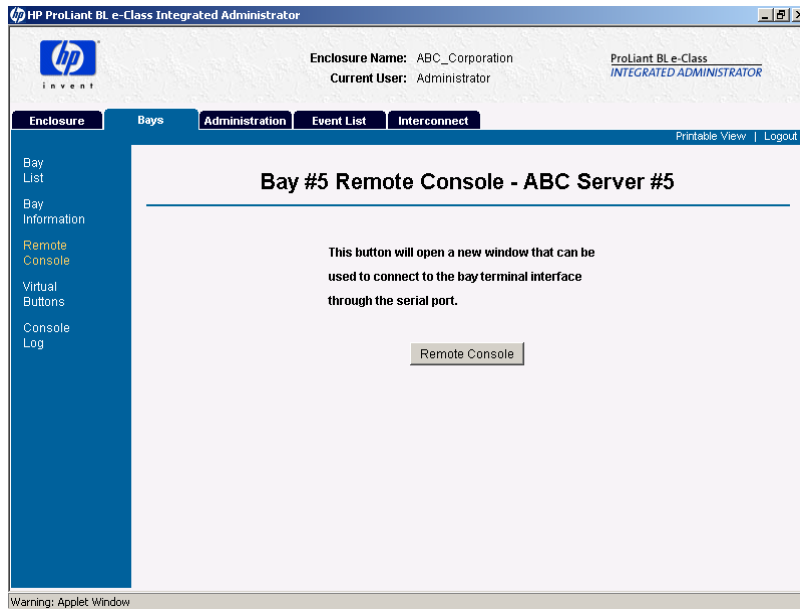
HP ProLiant BL e-Class Integrated Administrator

invent

Enclosure Name: ABC_Corporation
Current User: Administrator

ProLiant BL e-Class
INTEGRATED ADMINISTRATOR

Enclosure | Bays | Administration | Event List | Interconnect

Printable View | Logout

Bay List

Bay Information

Remote Console

Virtual Buttons

Console Log

Bay #5 Remote Console - ABC Server #5

This button will open a new window that can be used to connect to the bay terminal interface through the serial port.

Remote Console

Warning: Applet Window